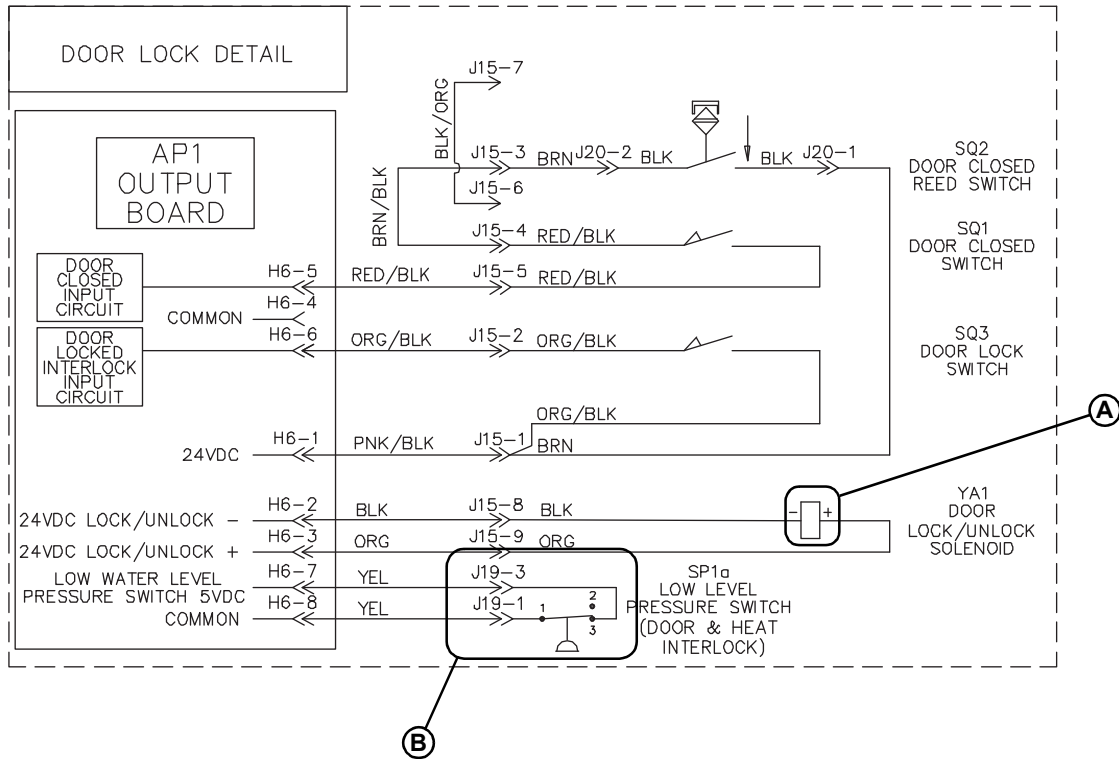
DOOR LOCK DETAIL

AP1
OUTPUT
BOARD

DOOR
CLOSED
INPUT
CIRCUIT

COMMON

DOOR
LOCKED
INTERLOCK
INPUT
CIRCUIT

24VDC

24VDC LOCK/UNLOCK –

24VDC LOCK/UNLOCK +

LOW WATER LEVEL
PRESSURE SWITCH 5VDC

COMMON

H6–5
H6–4
H6–6
H6–1
H6–2
H6–3
H6–7
H6–8

RED/BLK
ORG/BLK
PNK/BLK
BLK
ORG
YEL
YEL

J15–7
BLK/ORG
J15–3
BRN
J20–2
BLK
BLK
J20–1
J15–6
BRN/BLK
J15–4
RED/BLK
J15–5
RED/BLK
J15–2
ORG/BLK
ORG/BLK
J15–1
BRN
J15–8
BLK
J15–9
ORG
J19–3
J19–1
1
2
3

SQ2
DOOR CLOSED
REED SWITCH

SQ1
DOOR CLOSED
SWITCH

SQ3
DOOR LOCK
SWITCH

A

–
+

YA1
DOOR
LOCK/UNLOCK
SOLENOID

SP1a
LOW LEVEL
PRESSURE SWITCH
(DOOR & HEAT
INTERLOCK)

B